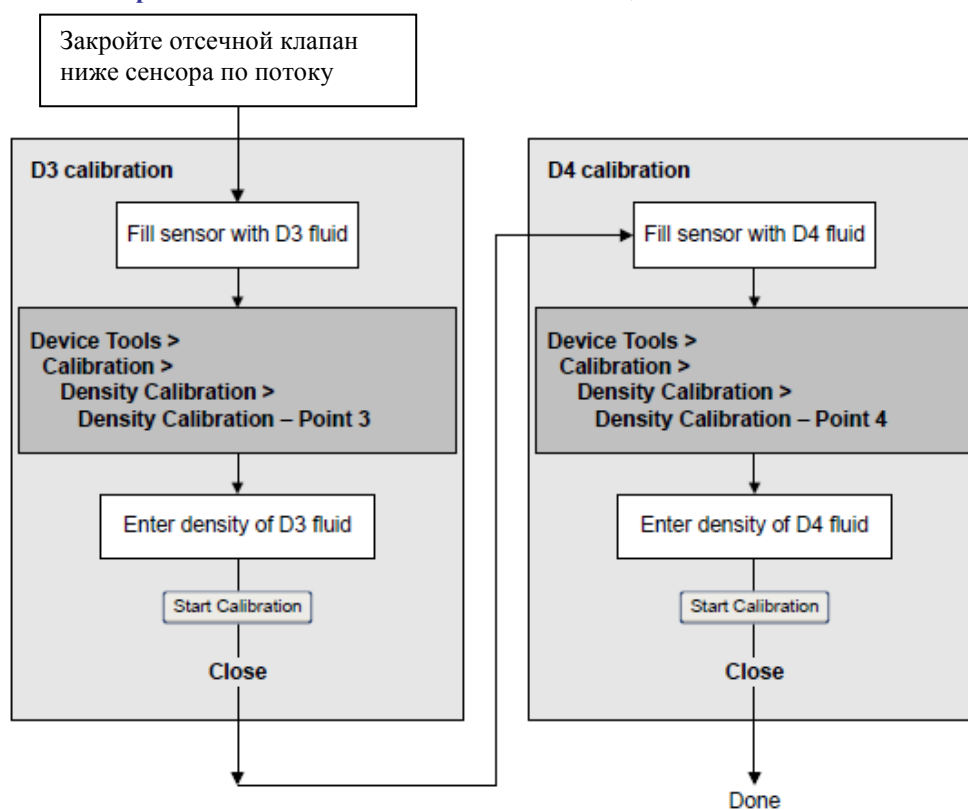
Закройте отсечной клапан ниже сенсора по потоку

D3 calibration

Fill sensor with D3 fluid

Device Tools >
Calibration >
Density Calibration >
Density Calibration – Point 3

Enter density of D3 fluid

Start Calibration

Close

D4 calibration

Fill sensor with D4 fluid

Device Tools >
Calibration >
Density Calibration >
Density Calibration – Point 4

Enter density of D4 fluid

Start Calibration

Close

Done